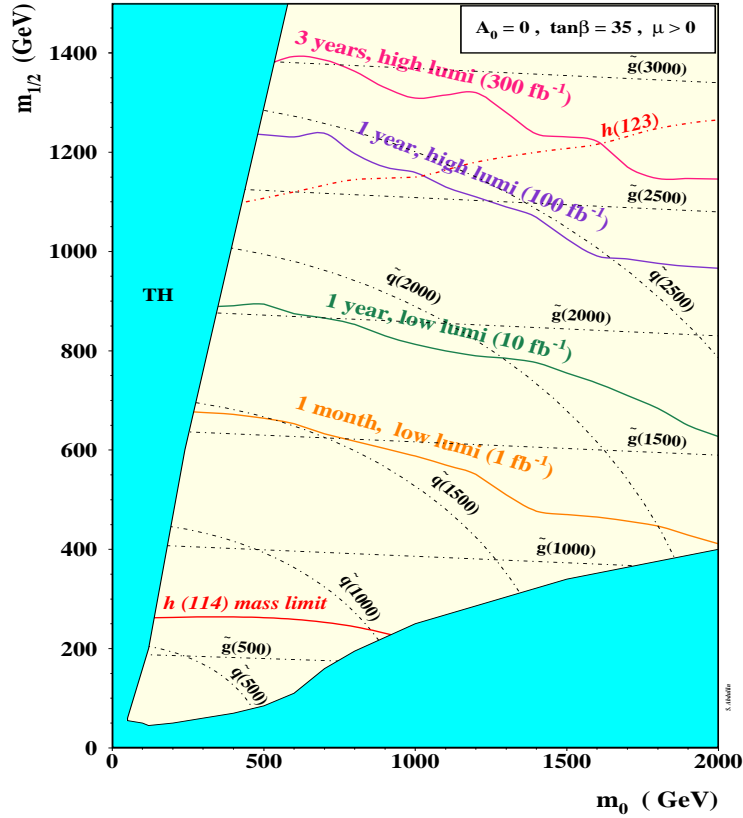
$A_0 = 0$ , $\tan\beta = 35$ , $\mu > 0$

3 years, high lumi (300 fb$^{-1}$)

$\tilde{g}$(3000)

$h$(123)

1 year, high lumi (100 fb$^{-1}$)

$\tilde{g}$(2500)

$\tilde{q}$(2000)

$\tilde{q}$(2500)

TH

$\tilde{g}$(2000)

1 year, low lumi (10 fb$^{-1}$)

1 month, low lumi (1 fb$^{-1}$)

$\tilde{g}$(1500)

$\tilde{q}$(1500)

$\tilde{g}$(1000)

$\tilde{q}$(1000)

$h$ (114) mass limit

$\tilde{g}$(500)

$\tilde{q}$(500)

S.Abdullin

$m_{1/2}$ (GeV)

1400

1200

1000

800

600

400

200

0

0

500

1000

1500

2000

$m_0$ ( GeV)